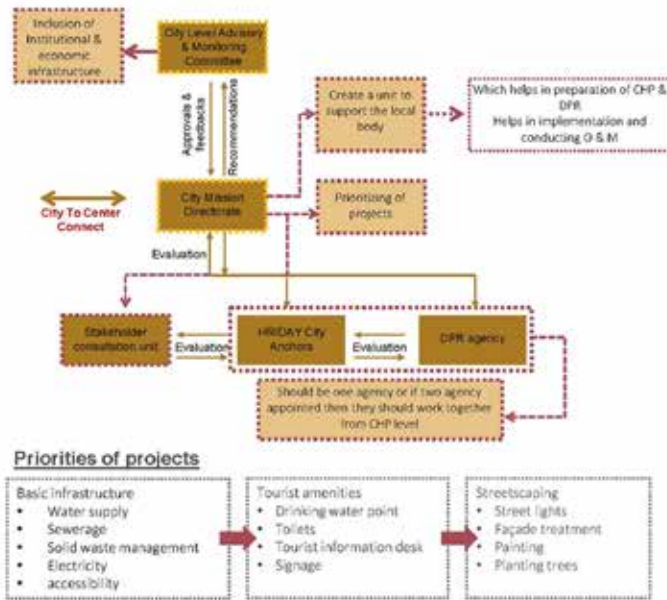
Inclusion of Institutional & economic infrastructure

City Level Advisory & Monitoring Committee

Approvals & feedbacks

Recommendations

Create a unit to support the local body

Which helps in preparation of CHP & DPR
Helps in implementation and conducting O & M

City To Center Connect

City Mission Directorate

Prioritizing of projects

Evaluation

Stakeholder consultation unit

Evaluation

HRIDAY City Anchors

Evaluation

DPR agency

Should be one agency or if two agency appointed then they should work together from CHP level

Priorities of projects

Basic infrastructure
- Water supply
- Sewerage
- Solid waste management
- Electricity
- accessibility

Tourist amenities
- Drinking water point
- Toilets
- Tourist information desk
- Signage

Streetscaping
- Street lights
- Façade treatment
- Painting
- Planting trees